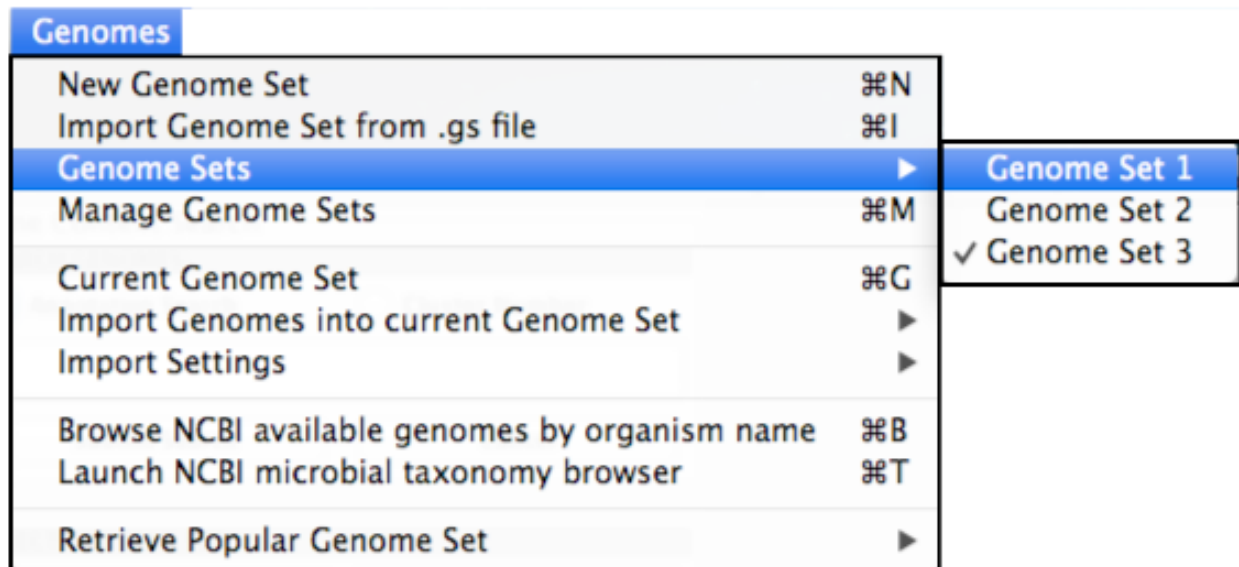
Genomes

New Genome Set ⌘N
Import Genome Set from .gs file ⌘I
Genome Sets ▶
Manage Genome Sets ⌘M

Current Genome Set ⌘G
Import Genomes into current Genome Set ▶
Import Settings ▶

Browse NCBI available genomes by organism name ⌘B
Launch NCBI microbial taxonomy browser ⌘T

Retrieve Popular Genome Set ▶

Genome Set 1
Genome Set 2
✓ Genome Set 3